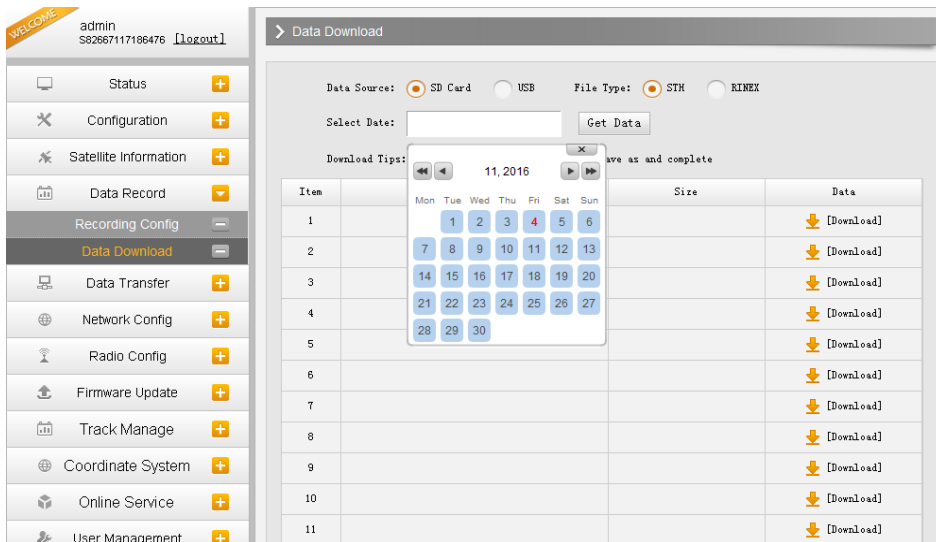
WELCOME
admin
S82667117186476 [logout]

Status
Configuration
Satellite Information
Data Record
Recording Config
Data Download
Data Transfer
Network Config
Radio Config
Firmware Update
Track Manage
Coordinate System
Online Service
User Management

Data Download

Data Source: SD Card USB File Type: STH RINEX
Select Date: Get Data
Download Tips: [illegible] ave as and complete

×
11, 2016

| Mon | Tue | Wed | Thu | Fri | Sat | Sun |
|---|---|---|---|---|---|---|
| | 1 | 2 | 3 | 4 | 5 | 6 |
| 7 | 8 | 9 | 10 | 11 | 12 | 13 |
| 14 | 15 | 16 | 17 | 18 | 19 | 20 |
| 21 | 22 | 23 | 24 | 25 | 26 | 27 |
| 28 | 29 | 30 | | | | |

| Item | | Size | Data |
|---|---|---|---|
| 1 | | | [Download] |
| 2 | | | [Download] |
| 3 | | | [Download] |
| 4 | | | [Download] |
| 5 | | | [Download] |
| 6 | | | [Download] |
| 7 | | | [Download] |
| 8 | | | [Download] |
| 9 | | | [Download] |
| 10 | | | [Download] |
| 11 | | | [Download] |